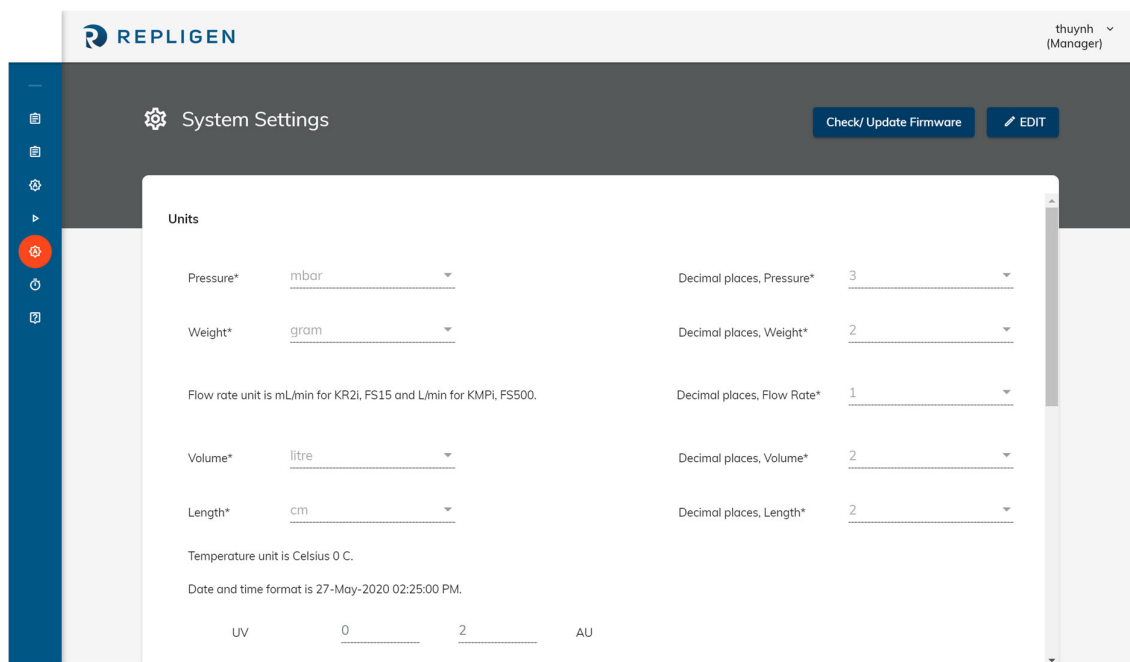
REPLIGEN

thuynh
(Manager)

System Settings

Check/ Update Firmware

EDIT

Units

Pressure* mbar

Decimal places, Pressure* 3

Weight* gram

Decimal places, Weight* 2

Flow rate unit is mL/min for KR2i, FS15 and L/min for KMPi, FS500.

Decimal places, Flow Rate* 1

Volume* litre

Decimal places, Volume* 2

Length* cm

Decimal places, Length* 2

Temperature unit is Celsius 0 C.

Date and time format is 27-May-2020 02:25:00 PM.

UV 0 2 AU